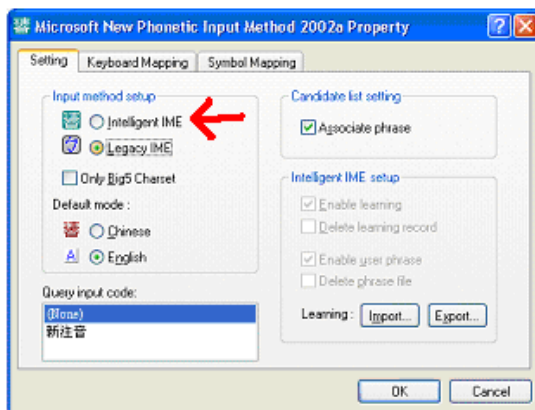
Microsoft New Phonetic Input Method 2002a Property

?

Setting | Keyboard Mapping | Symbol Mapping

Input method setup

Intelligent IME

Legacy IME

Only Big5 Charset

Default mode :

Chinese

English

Query input code:

(None)

新注音

Candidate list setting

Associate phrase

Intelligent IME setup

Enable learning

Delete learning record

Enable user phrase

Delete phrase file

Learning : Import... Export...

OK

Cancel